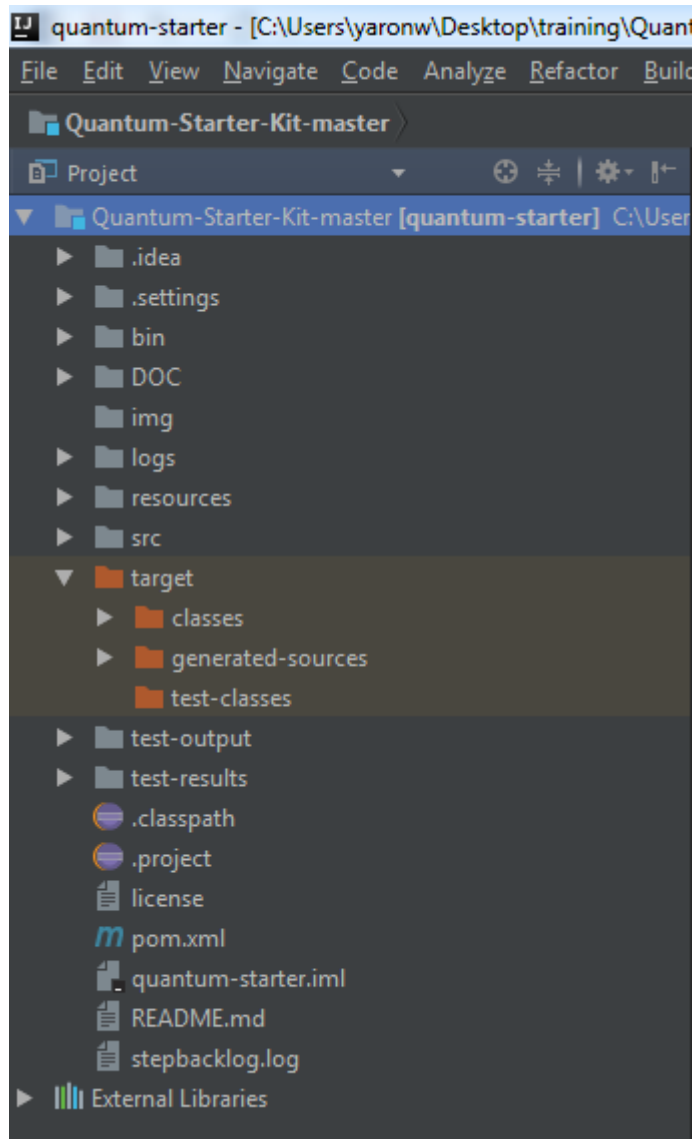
IJ quantum-starter - [C:\Users\yaronw\Desktop\training\Quant

File Edit View Navigate Code Analyze Refactor Builc

Quantum-Starter-Kit-master

Project

Quantum-Starter-Kit-master [quantum-starter] C:\User

.idea
.settings
bin
DOC
img
logs
resources
src
target
classes
generated-sources
test-classes
test-output
test-results
.classpath
.project
license
m pom.xml
quantum-starter.iml
README.md
stepbacklog.log
External Libraries